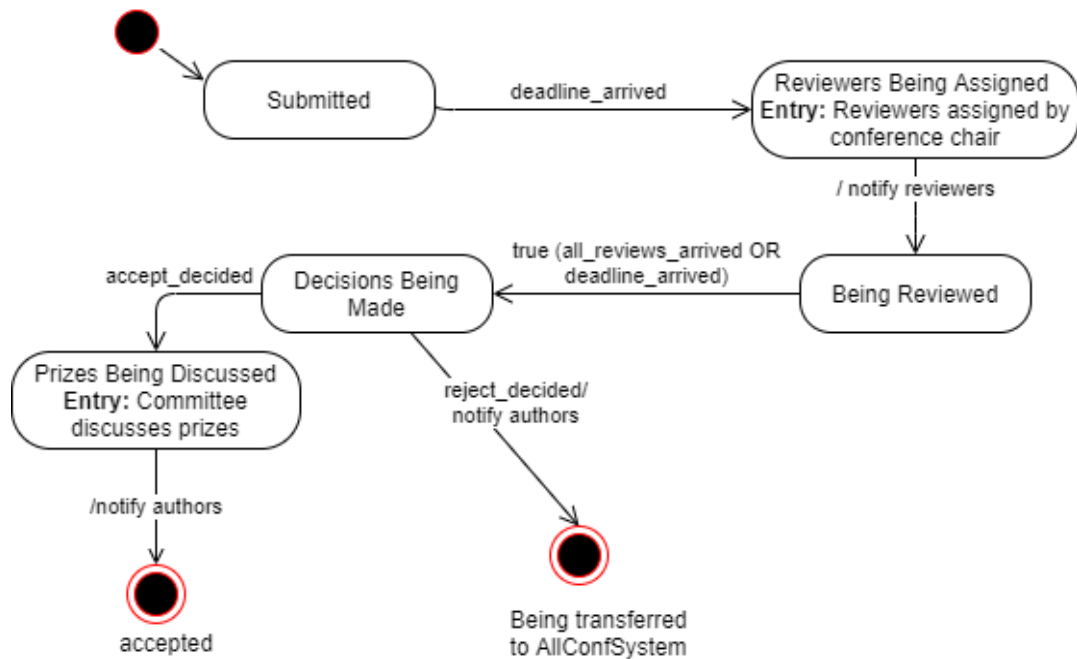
Submitted

deadline_arrived

Reviewers Being Assigned
**Entry:** Reviewers assigned by conference chair

/ notify reviewers

Being Reviewed

true (all_reviews_arrived OR deadline_arrived)

Decisions Being Made

accept_decided

Prizes Being Discussed
**Entry:** Committee discusses prizes

/notify authors

accepted

reject_decided/ notify authors

Being transferred to AllConfSystem